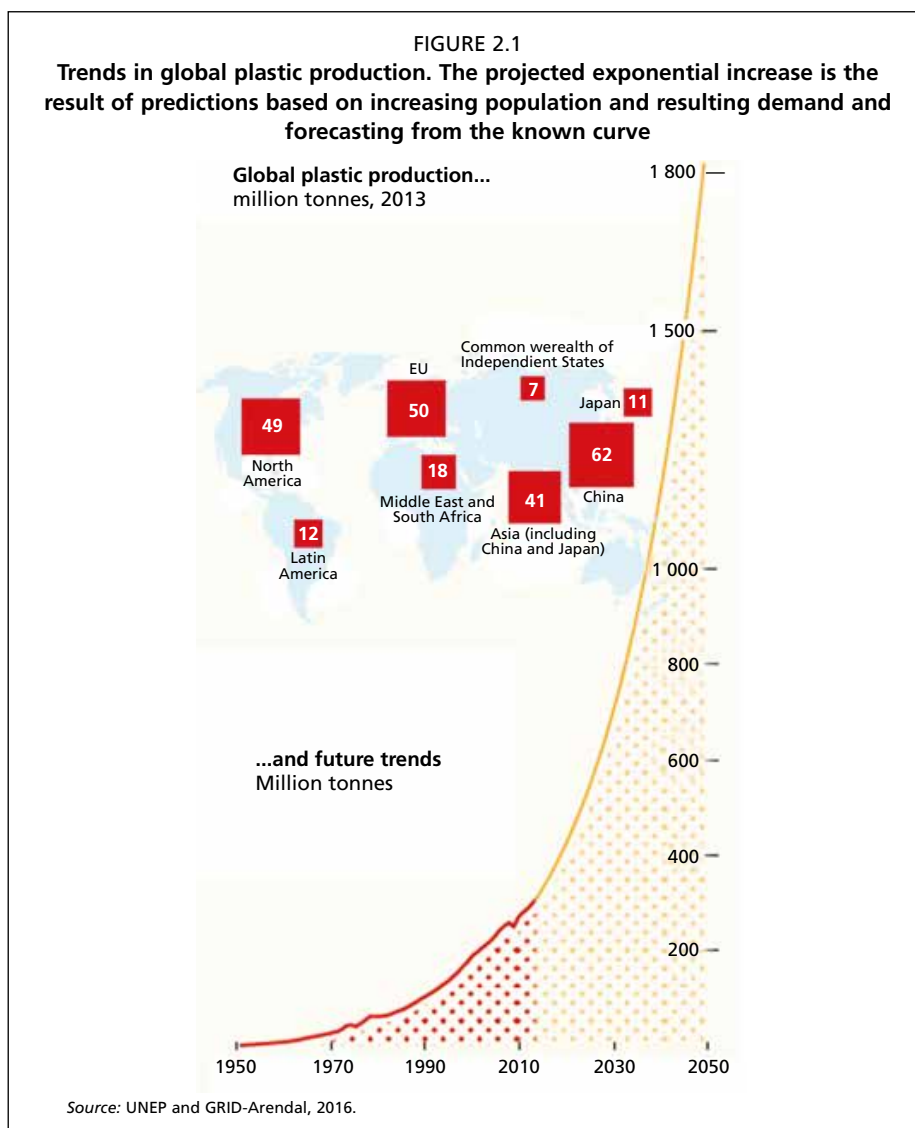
FIGURE 2.1
Trends in global plastic production. The projected exponential increase is the result of predictions based on increasing population and resulting demand and forecasting from the known curve

Global plastic production...
million tonnes, 2013

Common werealth of Independient States
7
EU
50
Japan 11
49
North America
62
China
18
Middle East and South Africa
41
Asia (including China and Japan)
12
Latin America

...and future trends
Million tonnes

1 800
1 500
1 000
800
600
400
200

1950 1970 1990 2010 2030 2050

Source: UNEP and GRID-Arendal, 2016.